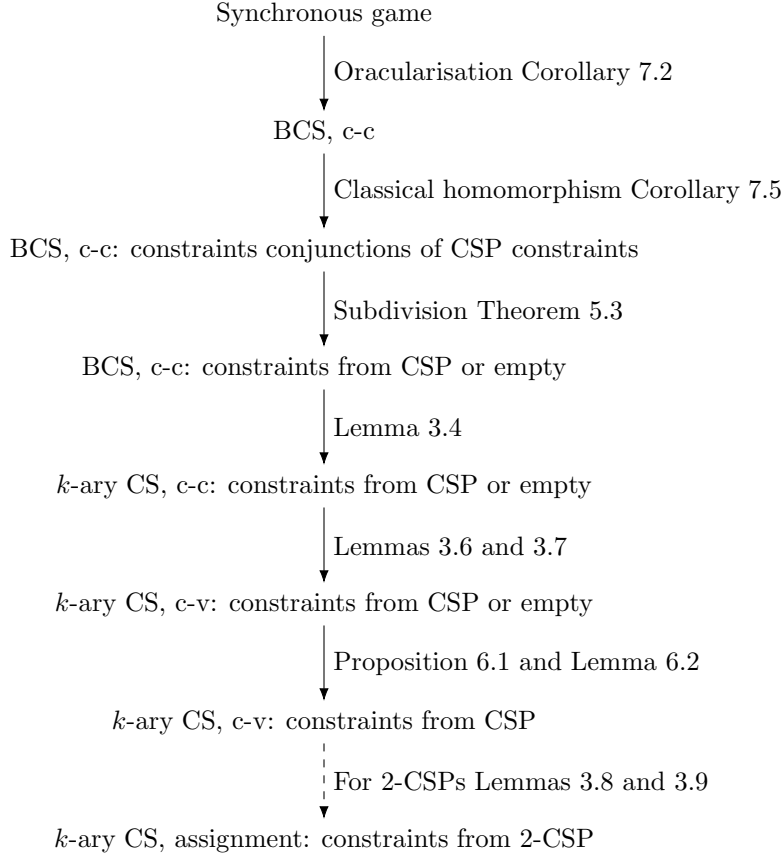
Synchronous game

Oracularisation Corollary 7.2

BCS, c-c

Classical homomorphism Corollary 7.5

BCS, c-c: constraints conjunctions of CSP constraints

Subdivision Theorem 5.3

BCS, c-c: constraints from CSP or empty

Lemma 3.4

$k$-ary CS, c-c: constraints from CSP or empty

Lemmas 3.6 and 3.7

$k$-ary CS, c-v: constraints from CSP or empty

Proposition 6.1 and Lemma 6.2

$k$-ary CS, c-v: constraints from CSP

For 2-CSPs Lemmas 3.8 and 3.9

$k$-ary CS, assignment: constraints from 2-CSP